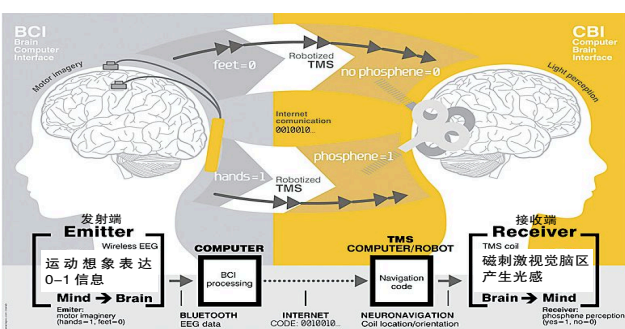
BCI
Brain
Computer
Interface

CBI
Computer
Brain
Interface

Motor imagery

feet=0

Robotized
TMS

no phosphene=0

Light perception

Internet
comunication
0010010...

phosphene=1

hands=1

Robotized
TMS

发射端
Emitter
Wireless EEG
运动想象表达
0-1 信息
Mind ➔ Brain
Emitter:
motor imaginery
(hands=1, feet=0)

COMPUTER
BCI
processing
BLUETOOTH
EEG data

INTERNET
CODE: 0010010...

TMS
COMPUTER/ROBOT
Navigation
code
NEURONAVIGATION
Coil location/orientation

接收端
Receiver
TMS coil
磁刺激视觉脑区
产生光感
Brain ➔ Mind
Receiver:
phosphene perception
(yes=1, no=0)